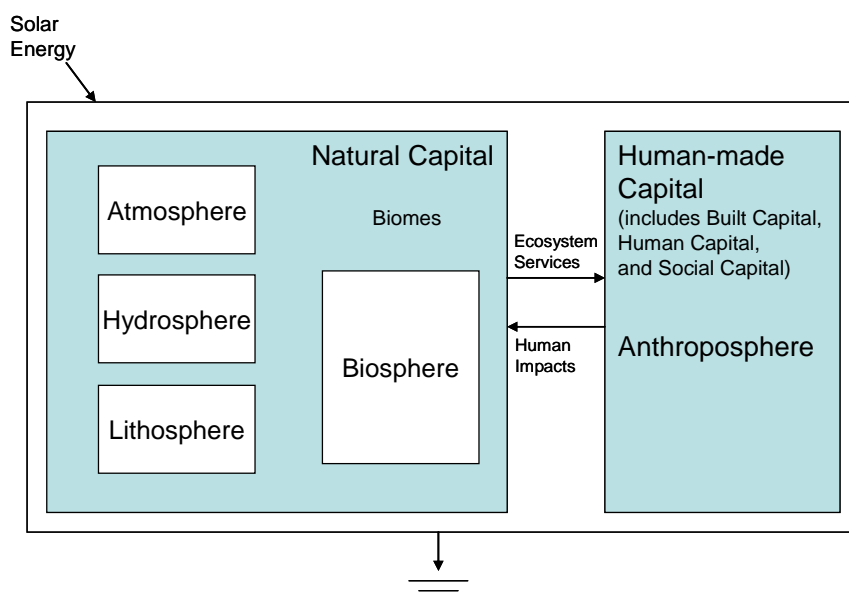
Solar Energy

Natural Capital

Atmosphere

Hydrosphere

Lithosphere

Biomes

Biosphere

Ecosystem Services

Human Impacts

Human-made Capital
(includes Built Capital, Human Capital, and Social Capital)

Anthroposphere